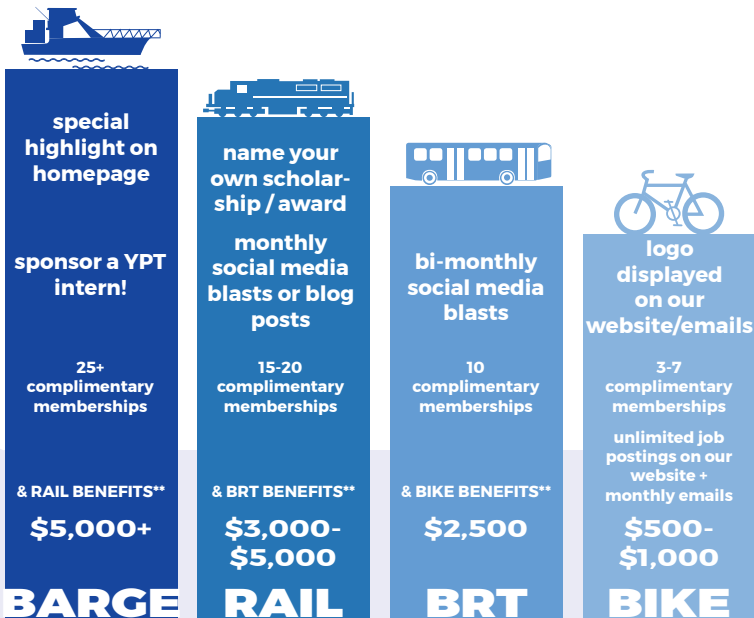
special highlight on homepage

sponsor a YPT intern!

25+ complimentary memberships

& RAIL BENEFITS**

$5,000+

BARGE

name your own scholarship / award

monthly social media blasts or blog posts

15-20 complimentary memberships

& BRT BENEFITS**

$3,000-$5,000

RAIL

bi-monthly social media blasts

10 complimentary memberships

& BIKE BENEFITS**

$2,500

BRT

logo displayed on our website/emails

3-7 complimentary memberships

unlimited job postings on our website + monthly emails

$500-$1,000

BIKE